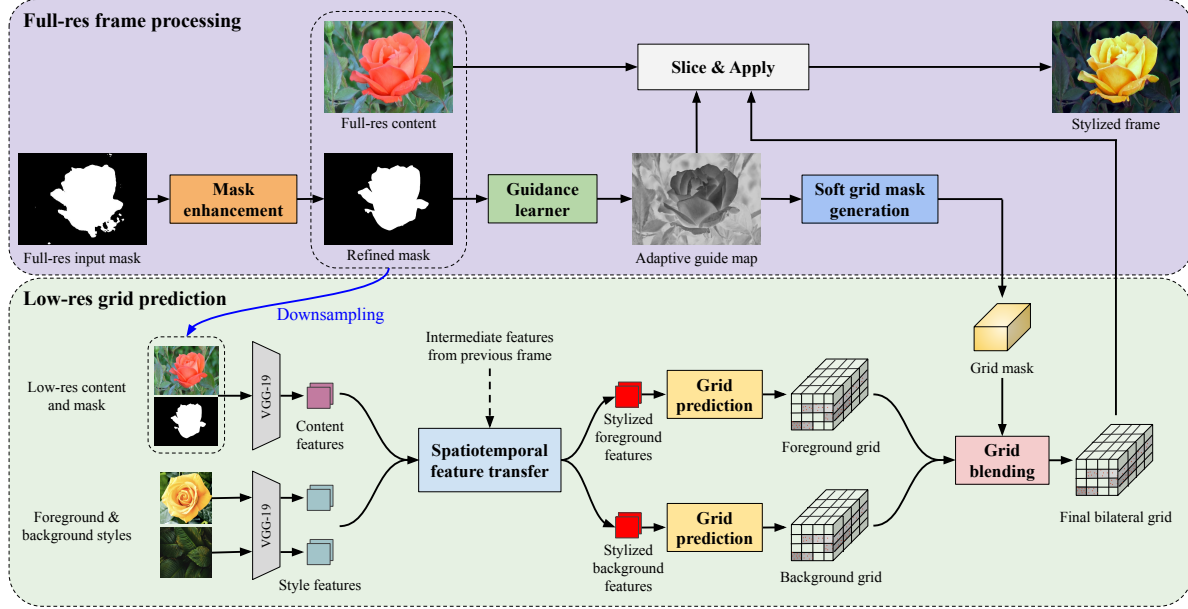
Full-res frame processing

Full-res content

Slice & Apply

Stylized frame

Full-res input mask

Mask enhancement

Refined mask

Guidance learner

Adaptive guide map

Soft grid mask generation

Low-res grid prediction

Downsampling

Intermediate features from previous frame

Low-res content and mask

VGG-19

Content features

Spatiotemporal feature transfer

Stylized foreground features

Grid prediction

Foreground grid

Grid mask

Grid blending

Final bilateral grid

Foreground & background styles

VGG-19

Style features

Stylized background features

Grid prediction

Background grid